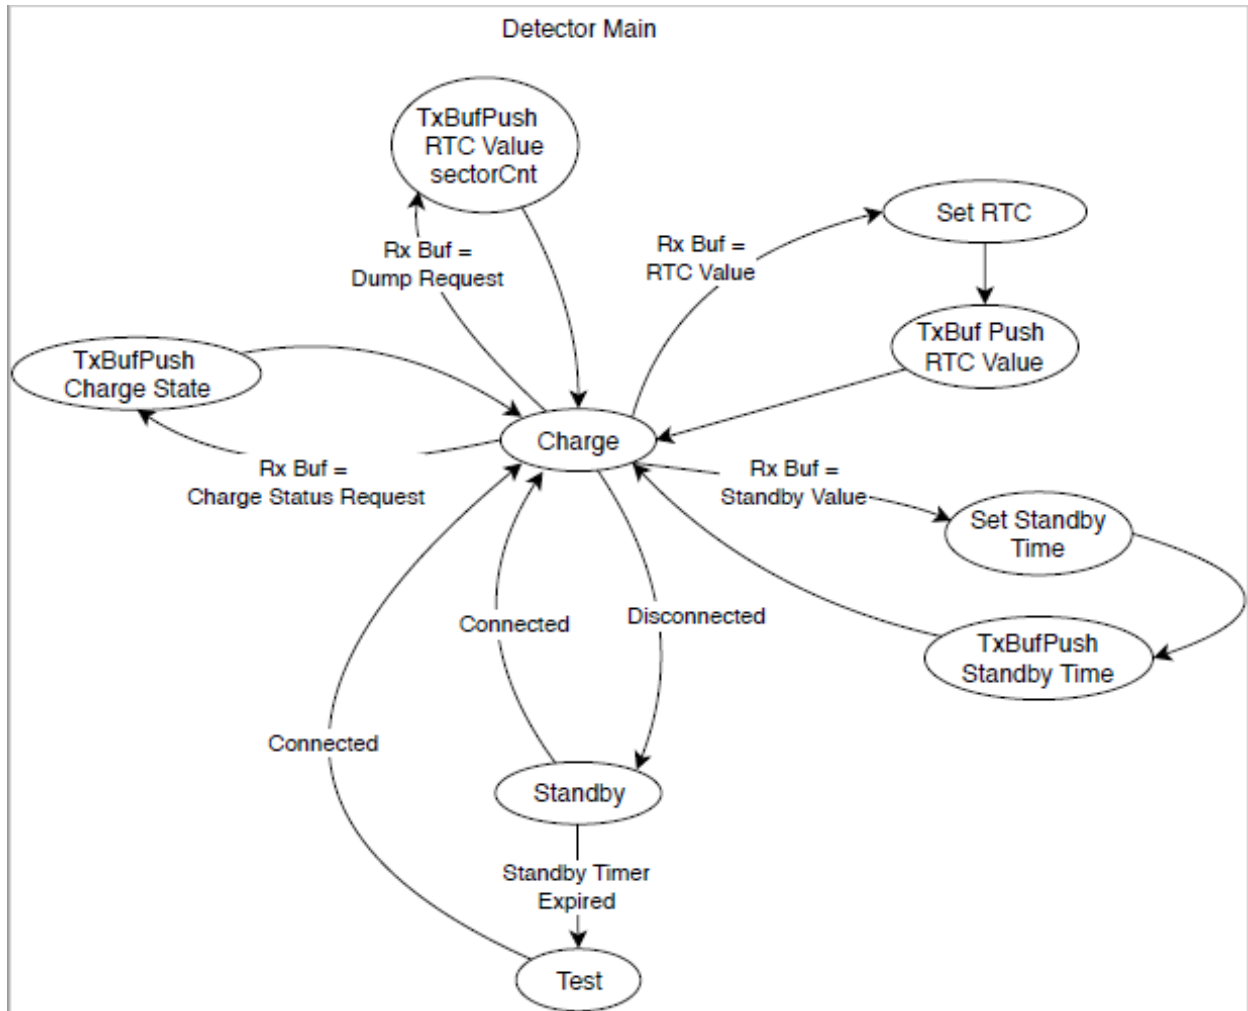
Detector Main

TxBufPush
RTC Value
sectorCnt

Rx Buf =
Dump Request

Rx Buf =
RTC Value

Set RTC

TxBuf Push
RTC Value

TxBufPush
Charge State

Charge

Rx Buf =
Charge Status Request

Rx Buf =
Standby Value

Set Standby
Time

Connected

Disconnected

TxBufPush
Standby Time

Connected

Standby

Standby Timer
Expired

Test